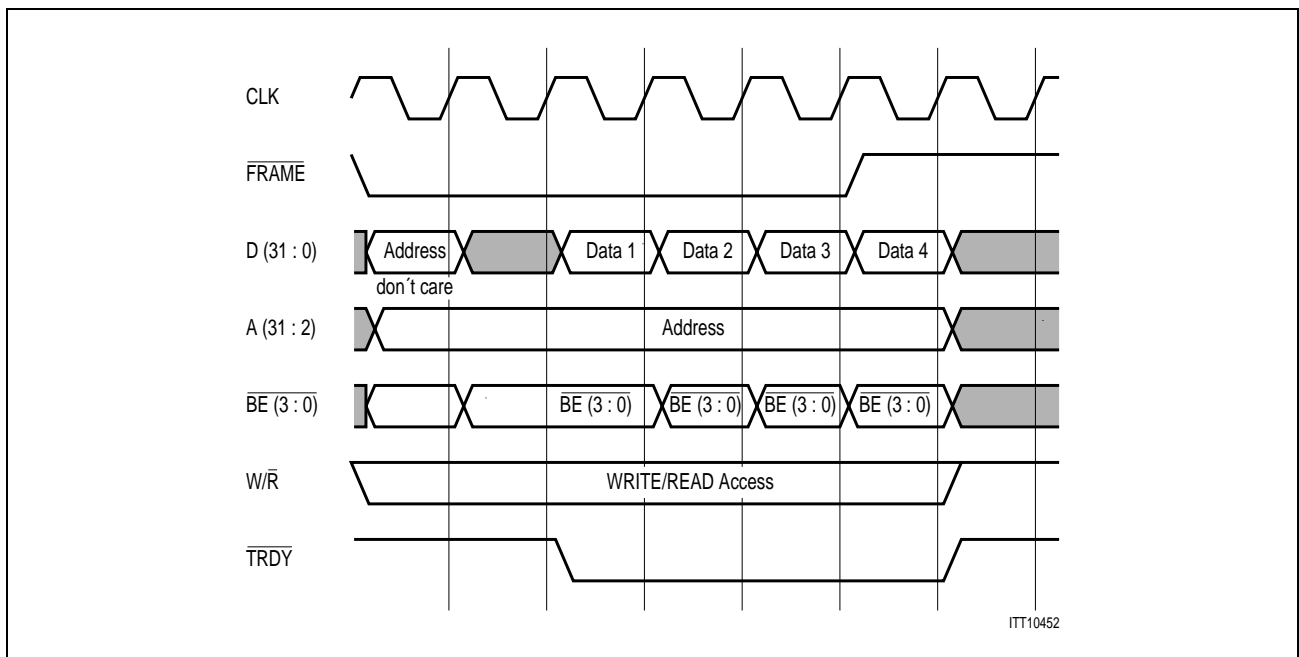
CLK

$\overline{FRAME}$

D (31 : 0)

Address

Data 1

Data 2

Data 3

Data 4

don´t care

A (31 : 2)

Address

$\overline{BE}$ (3 : 0)

$\overline{BE}$ (3 : 0)

$\overline{BE}$ (3 : 0)

$\overline{BE}$ (3 : 0)

$\overline{BE}$ (3 : 0)

W/$\overline{R}$

WRITE/READ Access

$\overline{TRDY}$

ITT10452